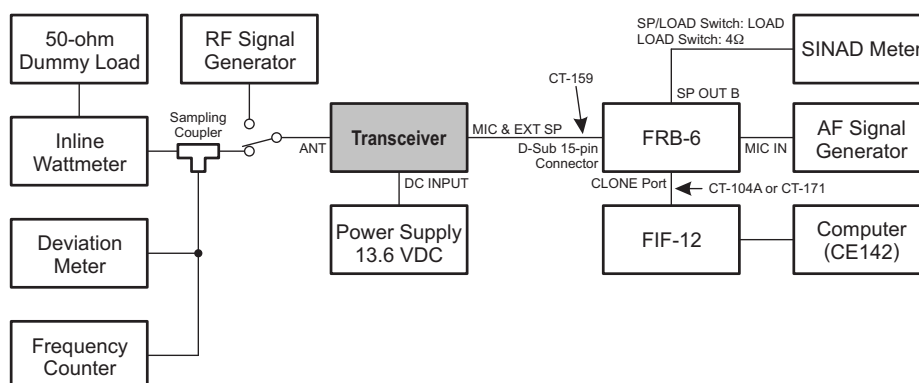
50-ohm Dummy Load

RF Signal Generator

Inline Wattmeter

Sampling Coupler

ANT

Transceiver

MIC & EXT SP

CT-159

D-Sub 15-pin Connector

DC INPUT

Power Supply 13.6 VDC

Deviation Meter

Frequency Counter

SP/LOAD Switch: LOAD
LOAD Switch: 4Ω

SINAD Meter

SP OUT B

FRB-6

MIC IN

AF Signal Generator

CLONE Port

CT-104A or CT-171

FIF-12

Computer (CE142)